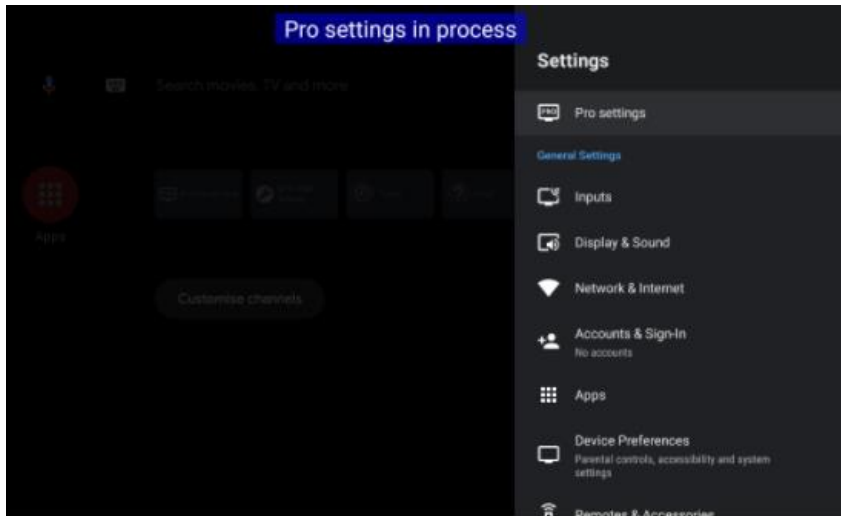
Pro settings in process

Search movies, TV and more

Apps

Customise channels

Settings

Pro settings

General Settings

Inputs

Display & Sound

Network & Internet

Accounts & Sign-In
No accounts

Apps

Device Preferences
Parental controls, accessibility and system settings

Remotes & Accessories